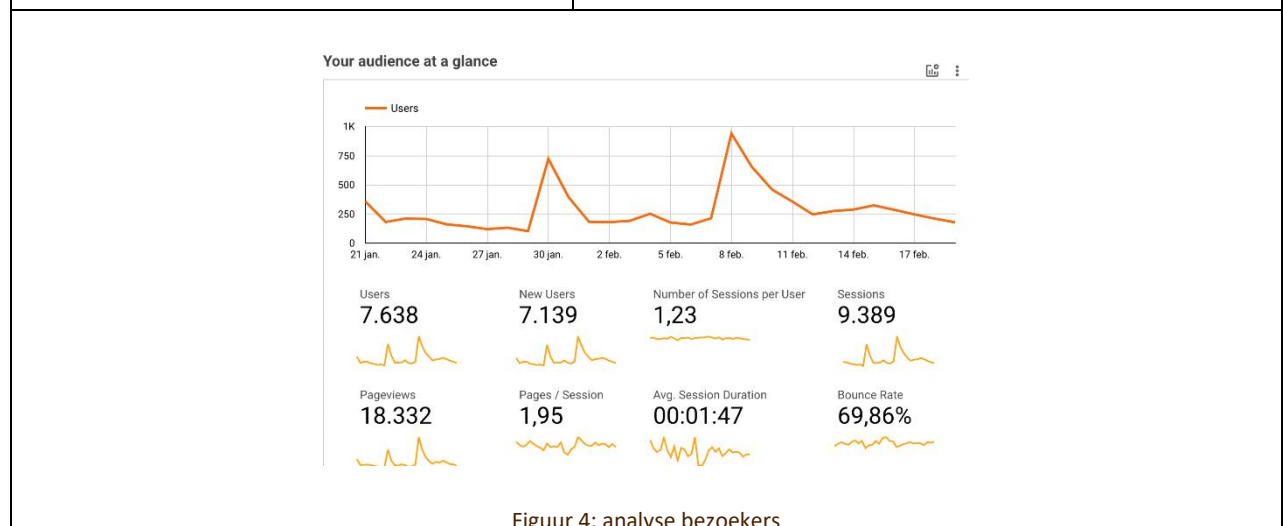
Your audience at a glance

Users

1K
750
500
250
0

21 jan. 24 jan. 27 jan. 30 jan. 2 feb. 5 feb. 8 feb. 11 feb. 14 feb. 17 feb.

Users
7.638

New Users
7.139

Number of Sessions per User
1,23

Sessions
9.389

Pageviews
18.332

Pages / Session
1,95

Avg. Session Duration
00:01:47

Bounce Rate
69,86%

Figuur 4: analyse bezoekers